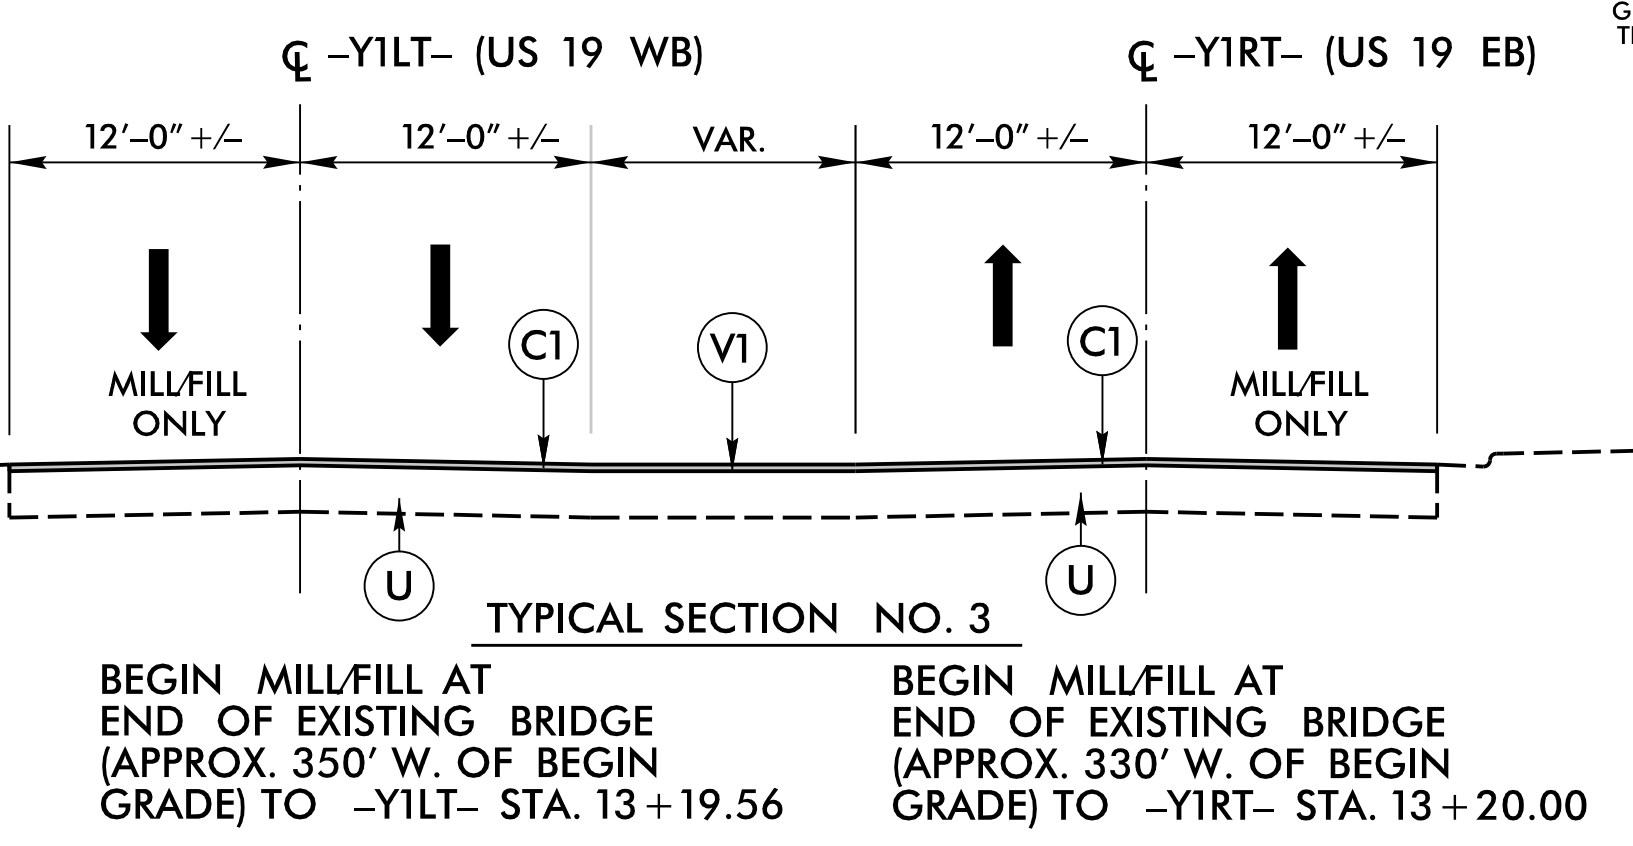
G
TI

℄ –Y1LT– (US 19 WB)

℄ –Y1RT– (US 19 EB)

12′–0″ +/–

12′–0″ +/–

VAR.

12′–0″ +/–

12′–0″ +/–

MILL/FILL ONLY

C1

V1

C1

MILL/FILL ONLY

U

U

TYPICAL SECTION NO. 3

BEGIN MILL/FILL AT END OF EXISTING BRIDGE (APPROX. 350′ W. OF BEGIN GRADE) TO –Y1LT– STA. 13 + 19.56

BEGIN MILL/FILL AT END OF EXISTING BRIDGE (APPROX. 330′ W. OF BEGIN GRADE) TO –Y1RT– STA. 13 + 20.00